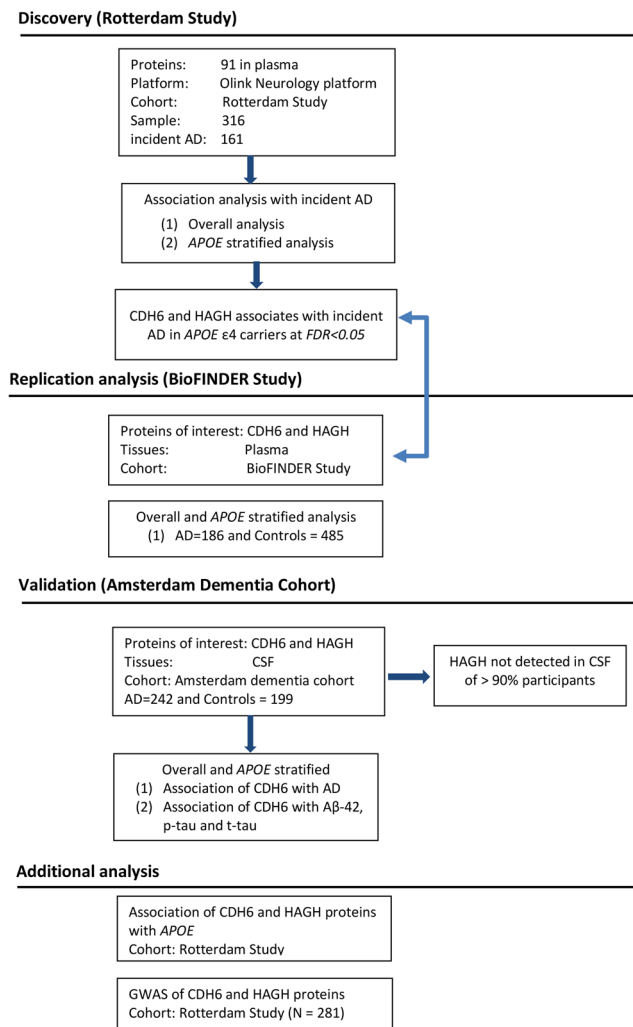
Discovery (Rotterdam Study)

Proteins: 91 in plasma
Platform: Olink Neurology platform
Cohort: Rotterdam Study
Sample: 316
incident AD: 161

Association analysis with incident AD
(1) Overall analysis
(2) APOE stratified analysis

CDH6 and HAGH associates with incident AD in APOE ε4 carriers at FDR<0.05

Replication analysis (BioFINDER Study)

Proteins of interest: CDH6 and HAGH
Tissues: Plasma
Cohort: BioFINDER Study

Overall and APOE stratified analysis
(1) AD=186 and Controls = 485

Validation (Amsterdam Dementia Cohort)

Proteins of interest: CDH6 and HAGH
Tissues: CSF
Cohort: Amsterdam dementia cohort
AD=242 and Controls = 199

HAGH not detected in CSF of > 90% participants

Overall and APOE stratified
(1) Association of CDH6 with AD
(2) Association of CDH6 with Aβ-42, p-tau and t-tau

Additional analysis

Association of CDH6 and HAGH proteins with APOE
Cohort: Rotterdam Study

GWAS of CDH6 and HAGH proteins
Cohort: Rotterdam Study (N = 281)